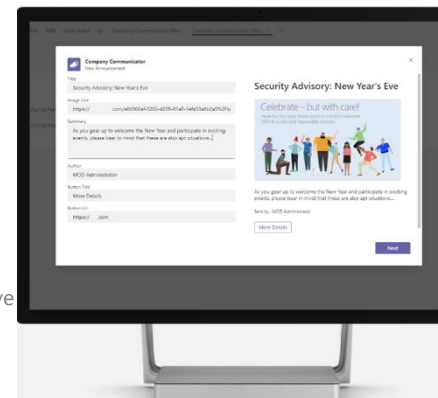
Company Communicator
New Announcement

Title
Security Advisory: New Year's Eve

Image Link
https:// .com/a85990a0-0253-4200-81a6-1efe33a0c2a0%2Fa

Summary
As you gear up to welcome the New Year and participate in exciting events, please bear in mind that there are also apt situations...|

Author
MOD Administrator

Button Title
More Details

Button Url
https:// .com

Security Advisory: New Year's Eve

Celebrate - but with care!

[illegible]

As you gear up to welcome the New Year and participate in exciting events, please bear in mind that there are also apt situations...

Sent by: MOD Administrator

More Details

Next

×

ve